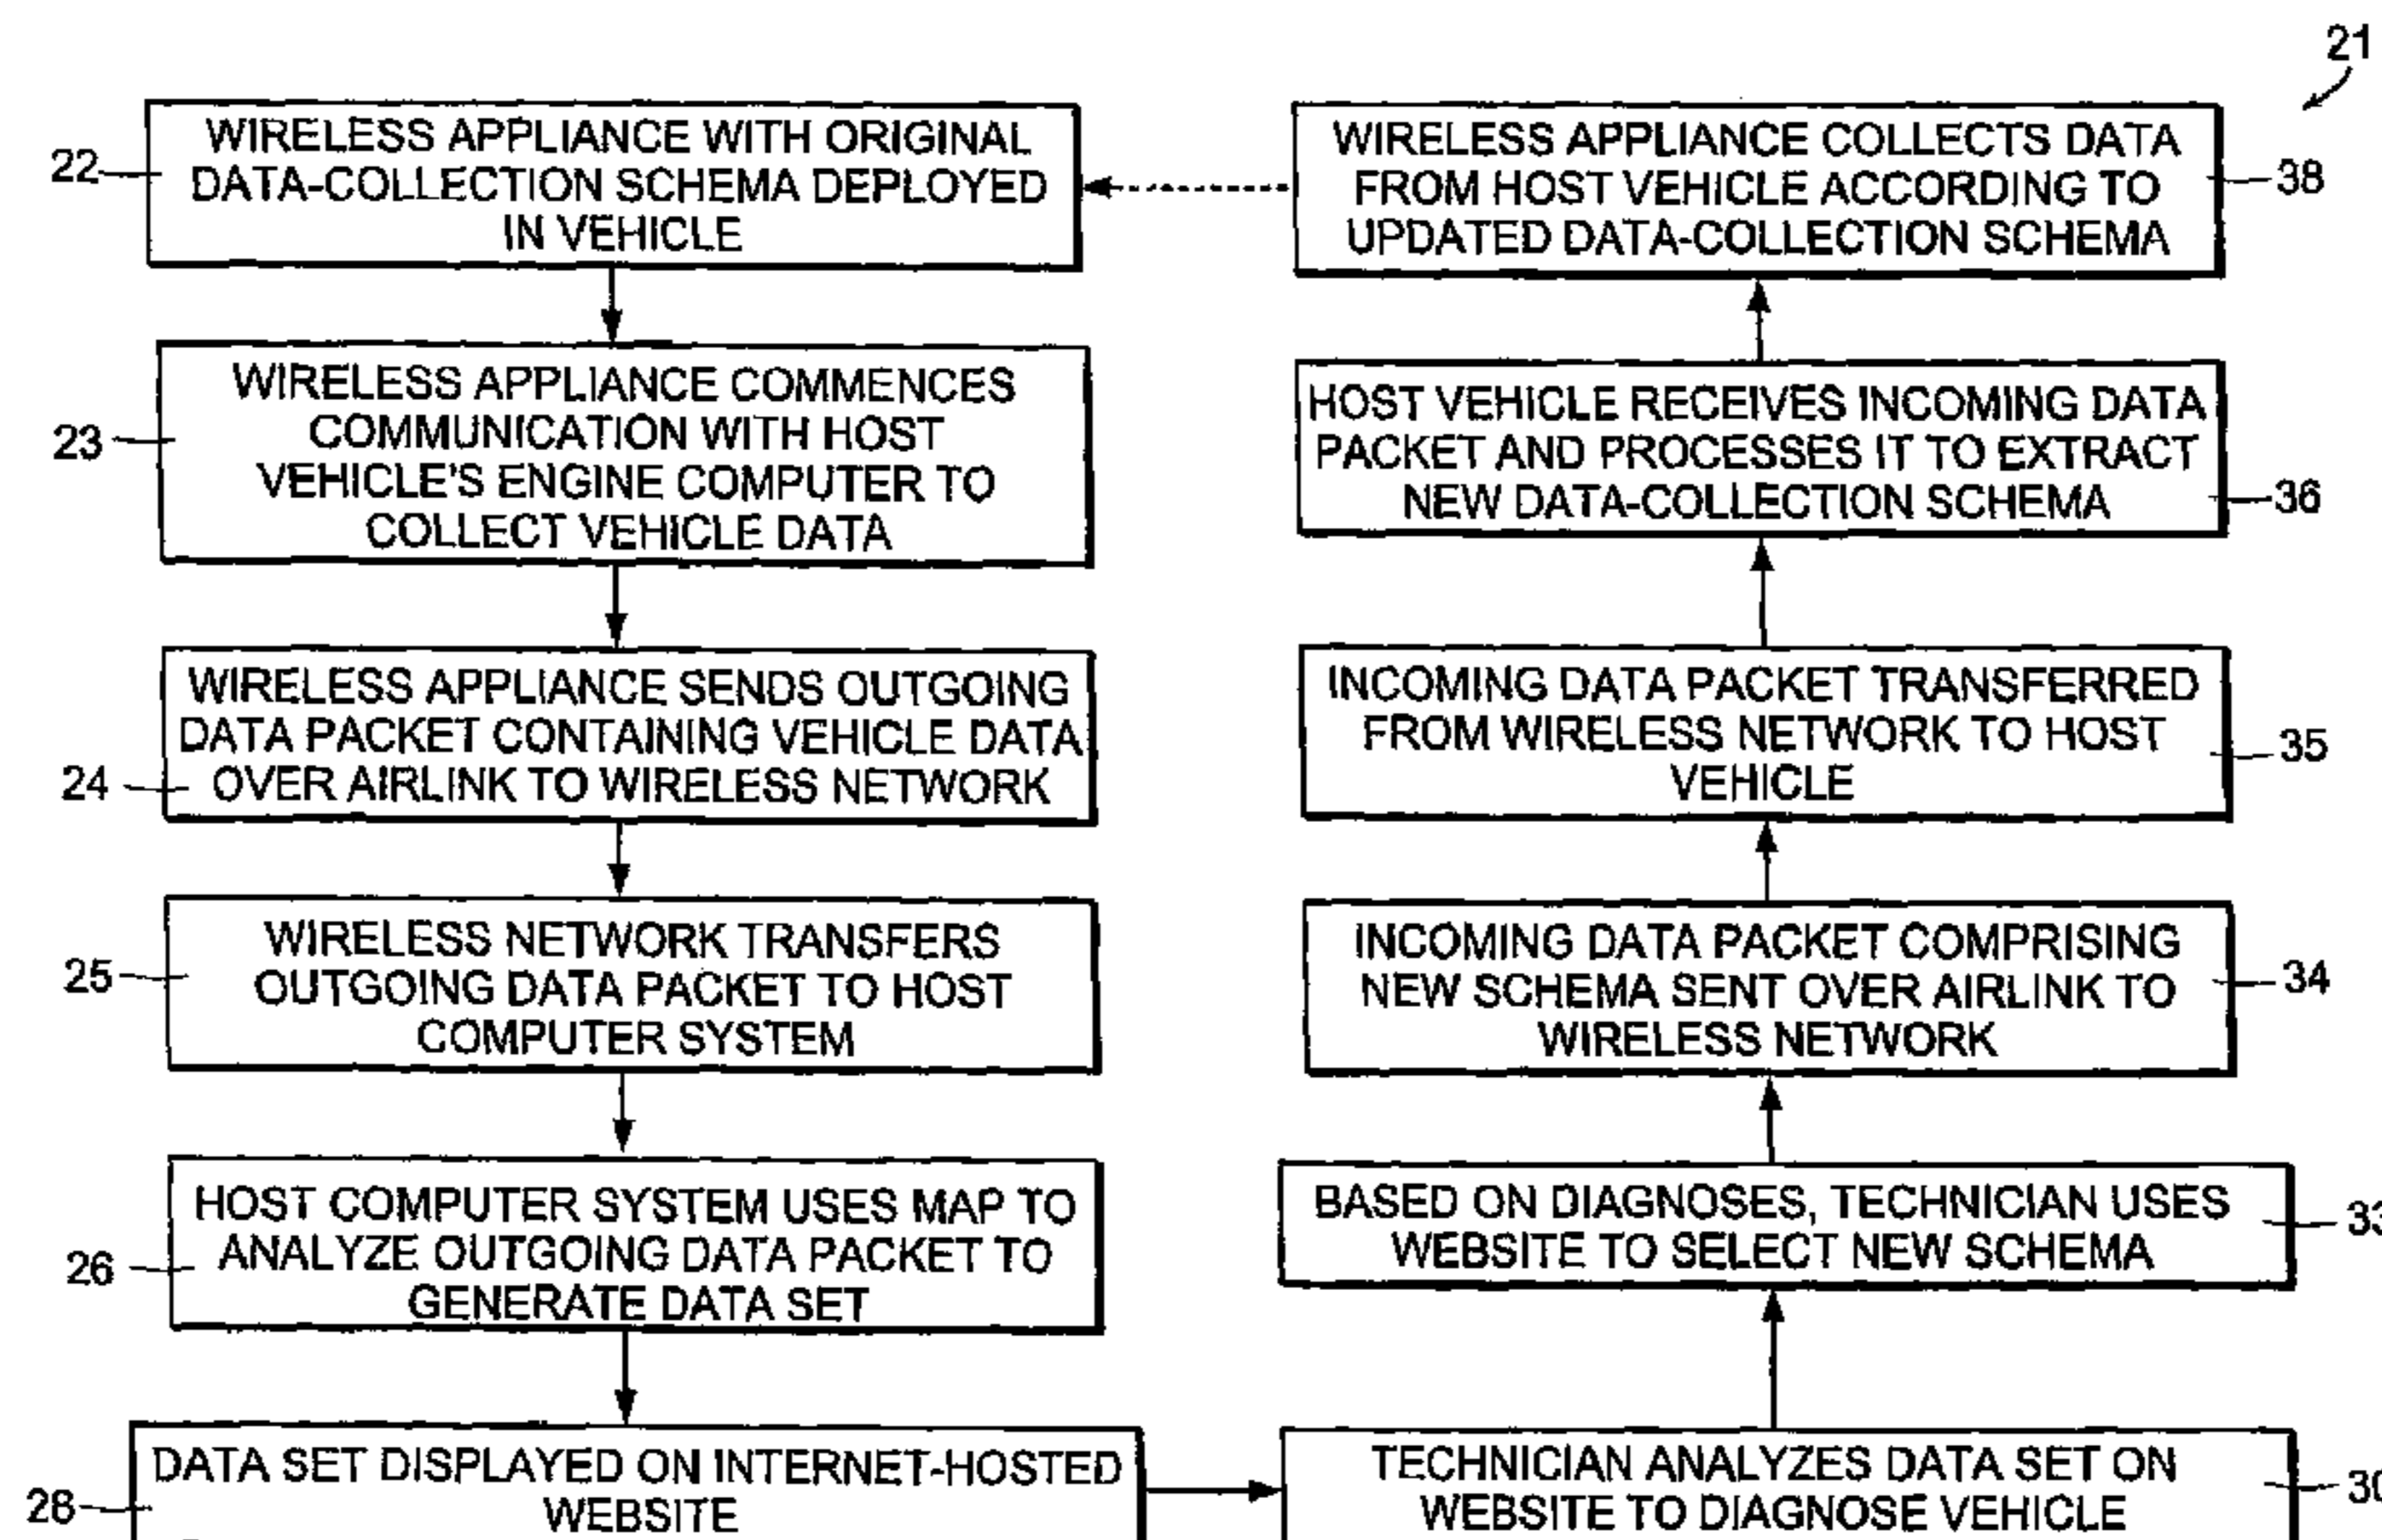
21

22 WIRELESS APPLIANCE WITH ORIGINAL DATA-COLLECTION SCHEMA DEPLOYED IN VEHICLE

23 WIRELESS APPLIANCE COMMENCES COMMUNICATION WITH HOST VEHICLE'S ENGINE COMPUTER TO COLLECT VEHICLE DATA

24 WIRELESS APPLIANCE SENDS OUTGOING DATA PACKET CONTAINING VEHICLE DATA OVER AIRLINK TO WIRELESS NETWORK

25 WIRELESS NETWORK TRANSFERS OUTGOING DATA PACKET TO HOST COMPUTER SYSTEM

26 HOST COMPUTER SYSTEM USES MAP TO ANALYZE OUTGOING DATA PACKET TO GENERATE DATA SET

28 DATA SET DISPLAYED ON INTERNET-HOSTED WEBSITE

38 WIRELESS APPLIANCE COLLECTS DATA FROM HOST VEHICLE ACCORDING TO UPDATED DATA-COLLECTION SCHEMA

36 HOST VEHICLE RECEIVES INCOMING DATA PACKET AND PROCESSES IT TO EXTRACT NEW DATA-COLLECTION SCHEMA

35 INCOMING DATA PACKET TRANSFERRED FROM WIRELESS NETWORK TO HOST VEHICLE

34 INCOMING DATA PACKET COMPRISING NEW SCHEMA SENT OVER AIRLINK TO WIRELESS NETWORK

3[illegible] BASED ON DIAGNOSES, TECHNICIAN USES WEBSITE TO SELECT NEW SCHEMA

3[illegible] TECHNICIAN ANALYZES DATA SET ON WEBSITE TO DIAGNOSE VEHICLE